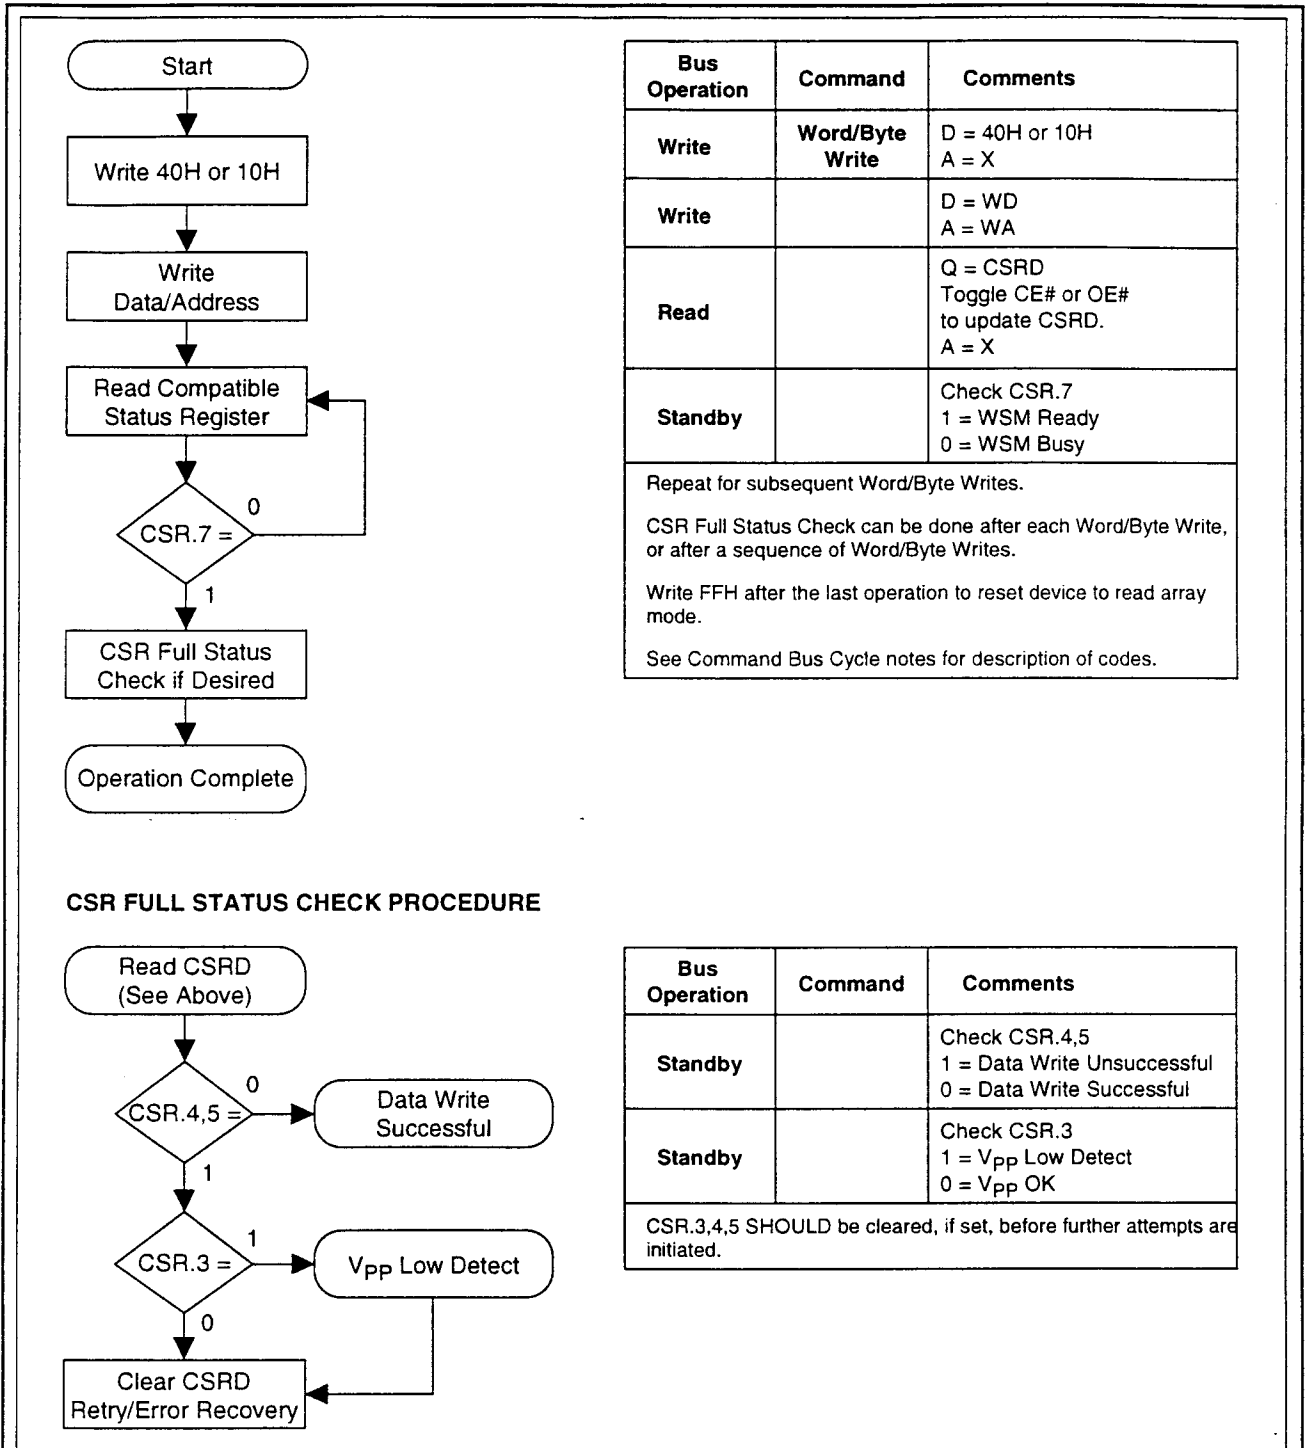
Start

Write 40H or 10H

Write Data/Address

Read Compatible Status Register

CSR.7 =

0

1

CSR Full Status Check if Desired

Operation Complete

| Bus Operation | Command | Comments |
|---|---|---|
| Write | Word/Byte Write | D = 40H or 10H<br>A = X |
| Write | | D = WD<br>A = WA |
| Read | | Q = CSRD<br>Toggle CE# or OE# to update CSRD.<br>A = X |
| Standby | | Check CSR.7<br>1 = WSM Ready<br>0 = WSM Busy |

Repeat for subsequent Word/Byte Writes.

CSR Full Status Check can be done after each Word/Byte Write, or after a sequence of Word/Byte Writes.

Write FFH after the last operation to reset device to read array mode.

See Command Bus Cycle notes for description of codes.

CSR FULL STATUS CHECK PROCEDURE

Read CSRD (See Above)

CSR.4,5 =

0

Data Write Successful

1

CSR.3 =

1

$V_{PP}$ Low Detect

0

Clear CSRD Retry/Error Recovery

| Bus Operation | Command | Comments |
|---|---|---|
| Standby | | Check CSR.4,5<br>1 = Data Write Unsuccessful<br>0 = Data Write Successful |
| Standby | | Check CSR.3<br>1 = $V_{PP}$ Low Detect<br>0 = $V_{PP}$ OK |

CSR.3,4,5 SHOULD be cleared, if set, before further attempts are initiated.